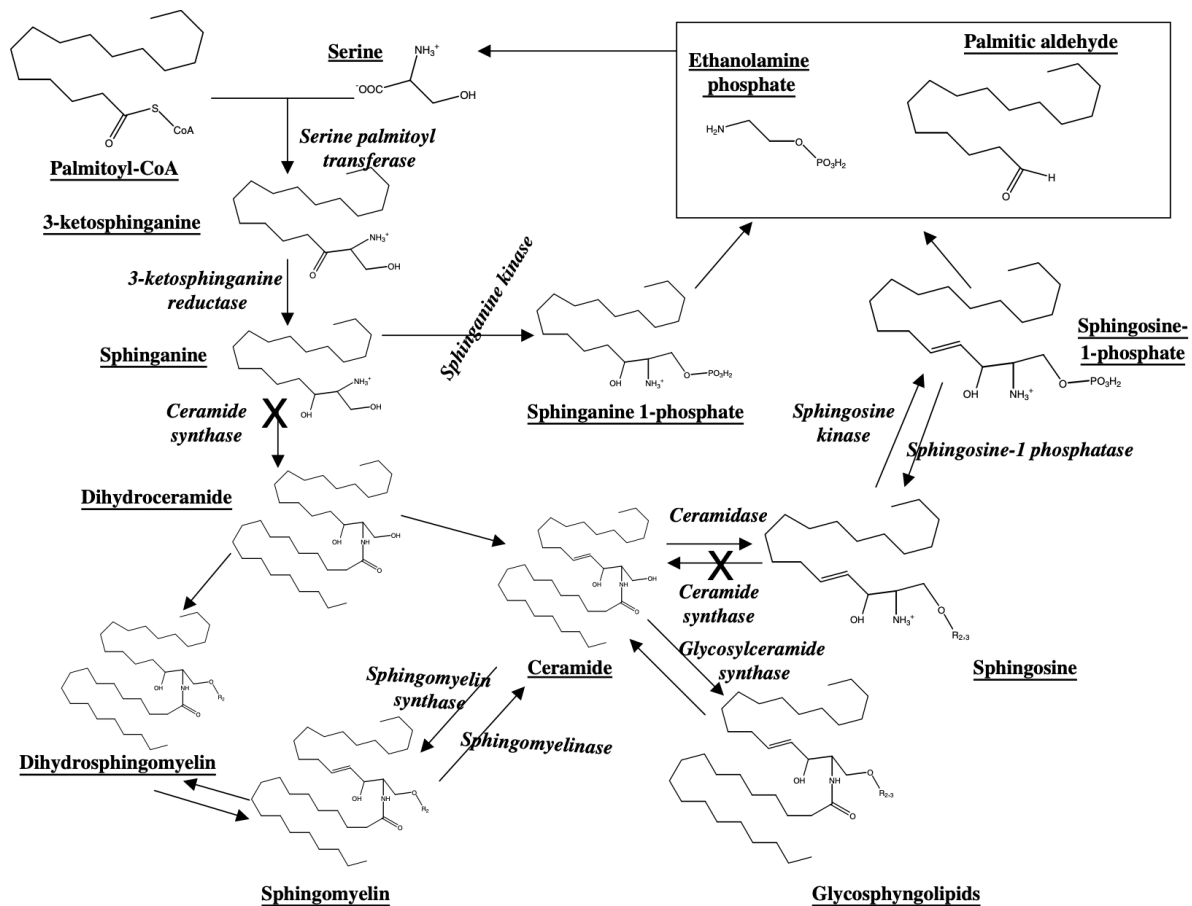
Serine

$NH_3^+$

$^-OOC$

OH

S

CoA

O

Palmitoyl-CoA

Serine palmitoyl transferase

Ethanolamine phosphate

$H_2N$

O

$PO_3H_2$

Palmitic aldehyde

O

H

3-ketosphinganine

$NH_3^+$

O

OH

3-ketosphinganine reductase

Sphinganine kinase

Sphinganine

$NH_3^+$

OH

OH

OH

$NH_3^+$

$O-PO_3H_2$

Sphinganine 1-phosphate

Sphingosine-1-phosphate

OH

$NH_3^+$

$O-PO_3H_2$

Ceramide synthase

X

Sphingosine kinase

Sphingosine-1 phosphatase

Dihydroceramide

OH

NH

OH

O

Ceramidase

X

Ceramide synthase

OH

NH

OH

O

OH

$NH_3^+$

O

$R_{2,3}$

Sphingosine

Glycosylceramide synthase

OH

NH

O

$R_2$

O

Ceramide

Sphingomyelin synthase

Sphingomyelinase

Dihydrosphingomyelin

OH

NH

O

$R_2$

O

OH

NH

O

$R_{2-3}$

O

Sphingomyelin

Glycosphyngolipids